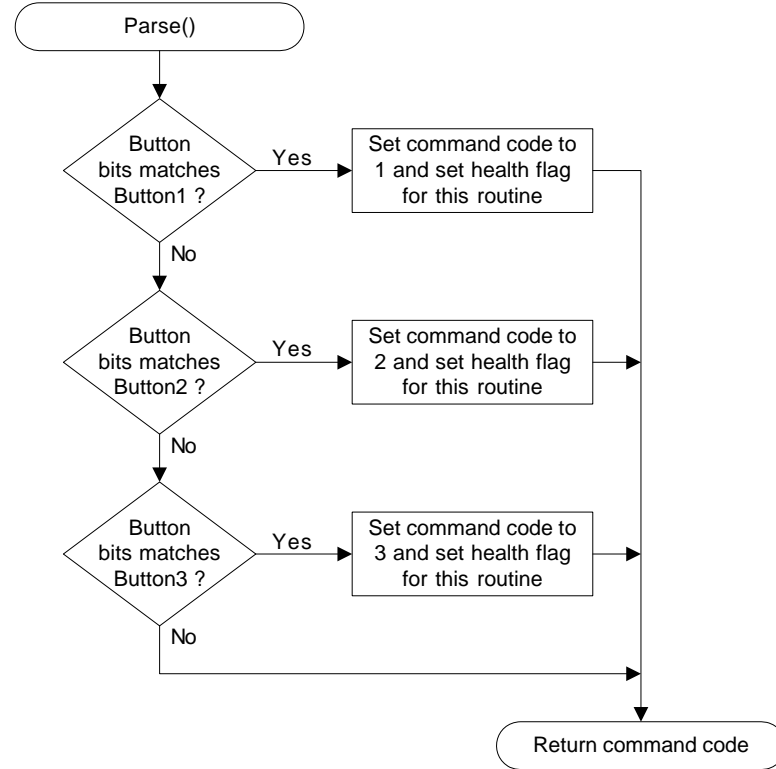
Parse()

Button bits matches Button1 ?

Yes

Set command code to 1 and set health flag for this routine

No

Button bits matches Button2 ?

Yes

Set command code to 2 and set health flag for this routine

No

Button bits matches Button3 ?

Yes

Set command code to 3 and set health flag for this routine

No

Return command code